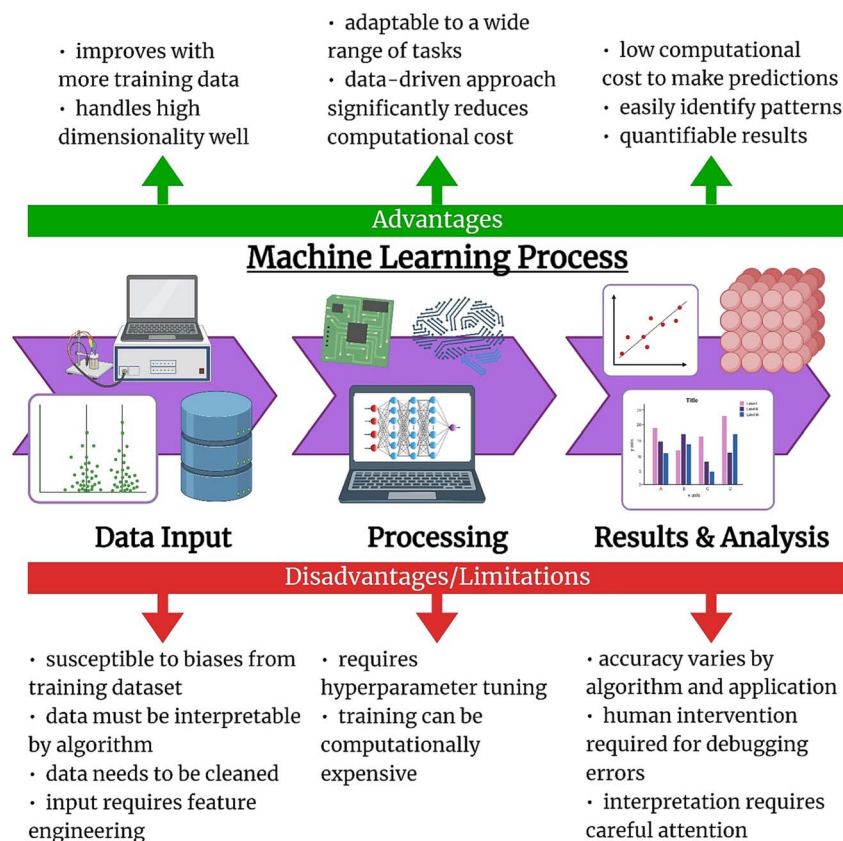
· improves with more training data
· handles high dimensionality well

· adaptable to a wide range of tasks
· data-driven approach significantly reduces computational cost

· low computational cost to make predictions
· easily identify patterns
· quantifiable results

Advantages

Machine Learning Process

Title

Label A
Label B
Label C

Data Input

Processing

Results & Analysis

Disadvantages/Limitations

· susceptible to biases from training dataset
· data must be interpretable by algorithm
· data needs to be cleaned
· input requires feature engineering

· requires hyperparameter tuning
· training can be computationally expensive

· accuracy varies by algorithm and application
· human intervention required for debugging errors
· interpretation requires careful attention